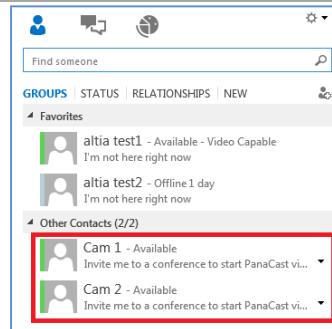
Find someone

GROUPS | STATUS | RELATIONSHIPS | NEW

Favorites

altia test1 - Available - Video Capable
I'm not here right now

altia test2 - Offline 1 day
I'm not here right now

Other Contacts (2/2)

Cam 1 - Available
Invite me to a conference to start PanaCast vi...

Cam 2 - Available
Invite me to a conference to start PanaCast vi...